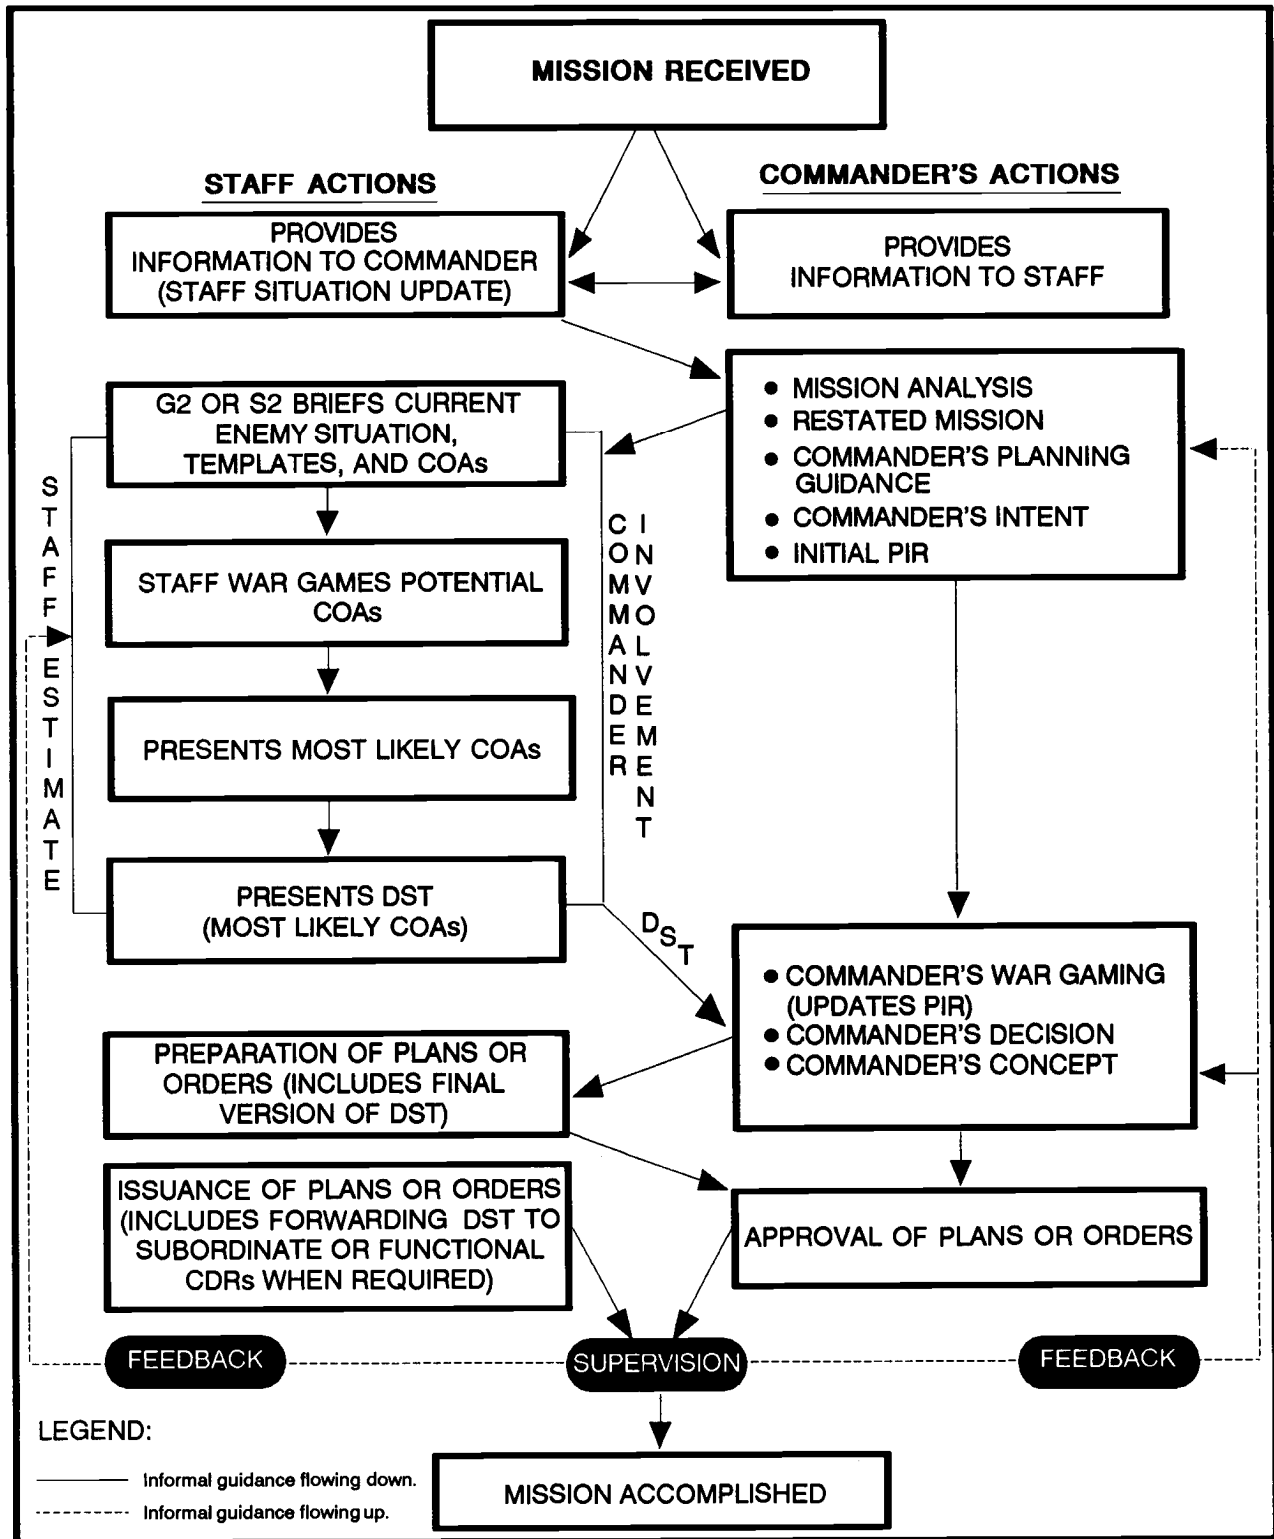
MISSION RECEIVED

STAFF ACTIONS

COMMANDER'S ACTIONS

PROVIDES INFORMATION TO COMMANDER (STAFF SITUATION UPDATE)

PROVIDES INFORMATION TO STAFF

• MISSION ANALYSIS
• RESTATED MISSION
• COMMANDER'S PLANNING GUIDANCE
• COMMANDER'S INTENT
• INITIAL PIR

G2 OR S2 BRIEFS CURRENT ENEMY SITUATION, TEMPLATES, AND COAs

STAFF ESTIMATE

COMMANDER INVOLVEMENT

STAFF WAR GAMES POTENTIAL COAs

PRESENTS MOST LIKELY COAs

PRESENTS DST (MOST LIKELY COAs)

DST

• COMMANDER'S WAR GAMING (UPDATES PIR)
• COMMANDER'S DECISION
• COMMANDER'S CONCEPT

PREPARATION OF PLANS OR ORDERS (INCLUDES FINAL VERSION OF DST)

ISSUANCE OF PLANS OR ORDERS (INCLUDES FORWARDING DST TO SUBORDINATE OR FUNCTIONAL CDRs WHEN REQUIRED)

APPROVAL OF PLANS OR ORDERS

FEEDBACK

SUPERVISION

FEEDBACK

LEGEND:

Informal guidance flowing down.

Informal guidance flowing up.

MISSION ACCOMPLISHED